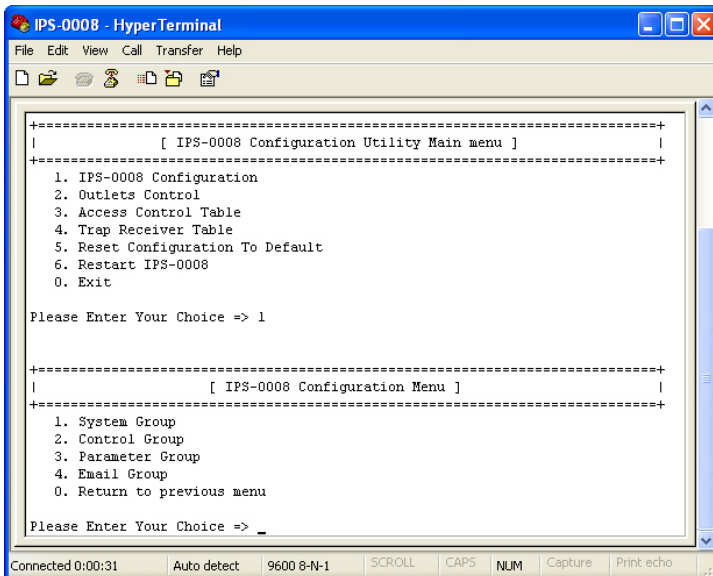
IPS-0008 - HyperTerminal

File Edit View Call Transfer Help

+==========================================================================+
| [ IPS-0008 Configuration Utility Main menu ] |
+==========================================================================+
1. IPS-0008 Configuration
2. Outlets Control
3. Access Control Table
4. Trap Receiver Table
5. Reset Configuration To Default
6. Restart IPS-0008
0. Exit

Please Enter Your Choice => 1

+==========================================================================+
| [ IPS-0008 Configuration Menu ] |
+==========================================================================+
1. System Group
2. Control Group
3. Parameter Group
4. Email Group
0. Return to previous menu

Please Enter Your Choice => _

Connected 0:00:31 Auto detect 9600 8-N-1 SCROLL CAPS NUM Capture Print echo